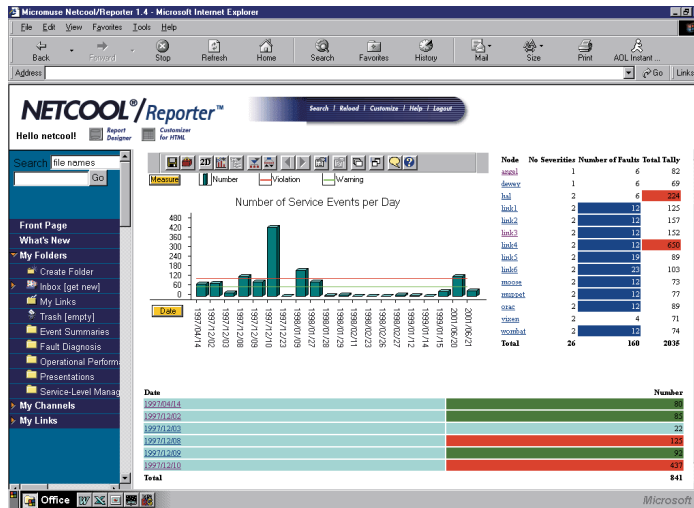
Micromuse Netcool/Reporter 1.4 - Microsoft Internet Explorer

File Edit View Favorites Tools Help

Back Forward Stop Refresh Home Search Favorites History Mail Size Print AOL Instant ...

Address Go Links

NETCOOL®/Reporter™

Search | Reload | Customize | Help | Logout

Hello netcool! Report Designer Customizer for HTML

Search file names
Go

Front Page
What's New
My Folders
Create Folder
Inbox [get new]
My Links
Trash [empty]
Event Summaries
Fault Diagnosis
Operational Performa
Presentations
Service-Level Manag
My Channels
My Links

2D

Measure Number Violation Warning

Number of Service Events per Day

480
420
360
300
240
180
120
60
0

Date

1997/04/14
1997/12/02
1997/12/03
1997/12/08
1997/12/09
1997/12/10
1997/12/23
1998/01/09
1998/01/27
1998/01/28
1998/01/29
1998/02/11
1998/02/23
1998/02/26
1998/02/27
1999/01/12
1999/01/14
1999/01/15
2001/06/20
2001/06/21

| Node | No Severities | Number of Faults | Total Tally |
|---|---|---|---|
| angel | 1 | 6 | 82 |
| dewey | 1 | 6 | 69 |
| hal | 2 | 6 | 224 |
| link1 | 2 | 12 | 125 |
| link2 | 2 | 12 | 157 |
| link3 | 2 | 12 | 152 |
| link4 | 2 | 12 | 650 |
| link5 | 2 | 19 | 89 |
| link6 | 2 | 23 | 103 |
| moose | 2 | 12 | 73 |
| muppet | 2 | 12 | 77 |
| orac | 2 | 12 | 89 |
| vixen | 2 | 4 | 71 |
| wombat | 2 | 12 | 74 |
| Total | 26 | 160 | 2035 |

| Date | Number |
|---|---|
| 1997/04/14 | 80 |
| 1997/12/02 | 85 |
| 1997/12/03 | 22 |
| 1997/12/08 | 125 |
| 1997/12/09 | 92 |
| 1997/12/10 | 437 |
| Total | 841 |

Office

Microsoft